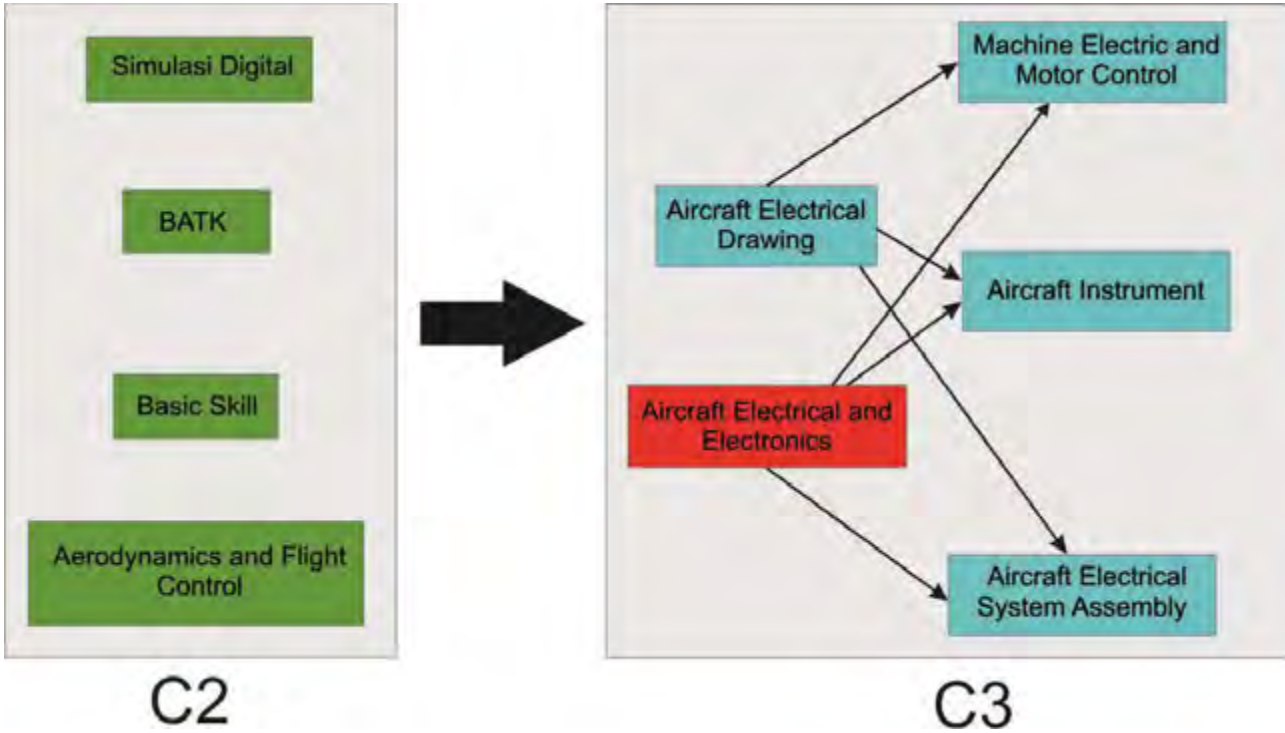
Simulasi Digital

BATK

Basic Skill

Aerodynamics and Flight Control

C2

Machine Electric and Motor Control

Aircraft Electrical Drawing

Aircraft Instrument

Aircraft Electrical and Electronics

Aircraft Electrical System Assembly

C3